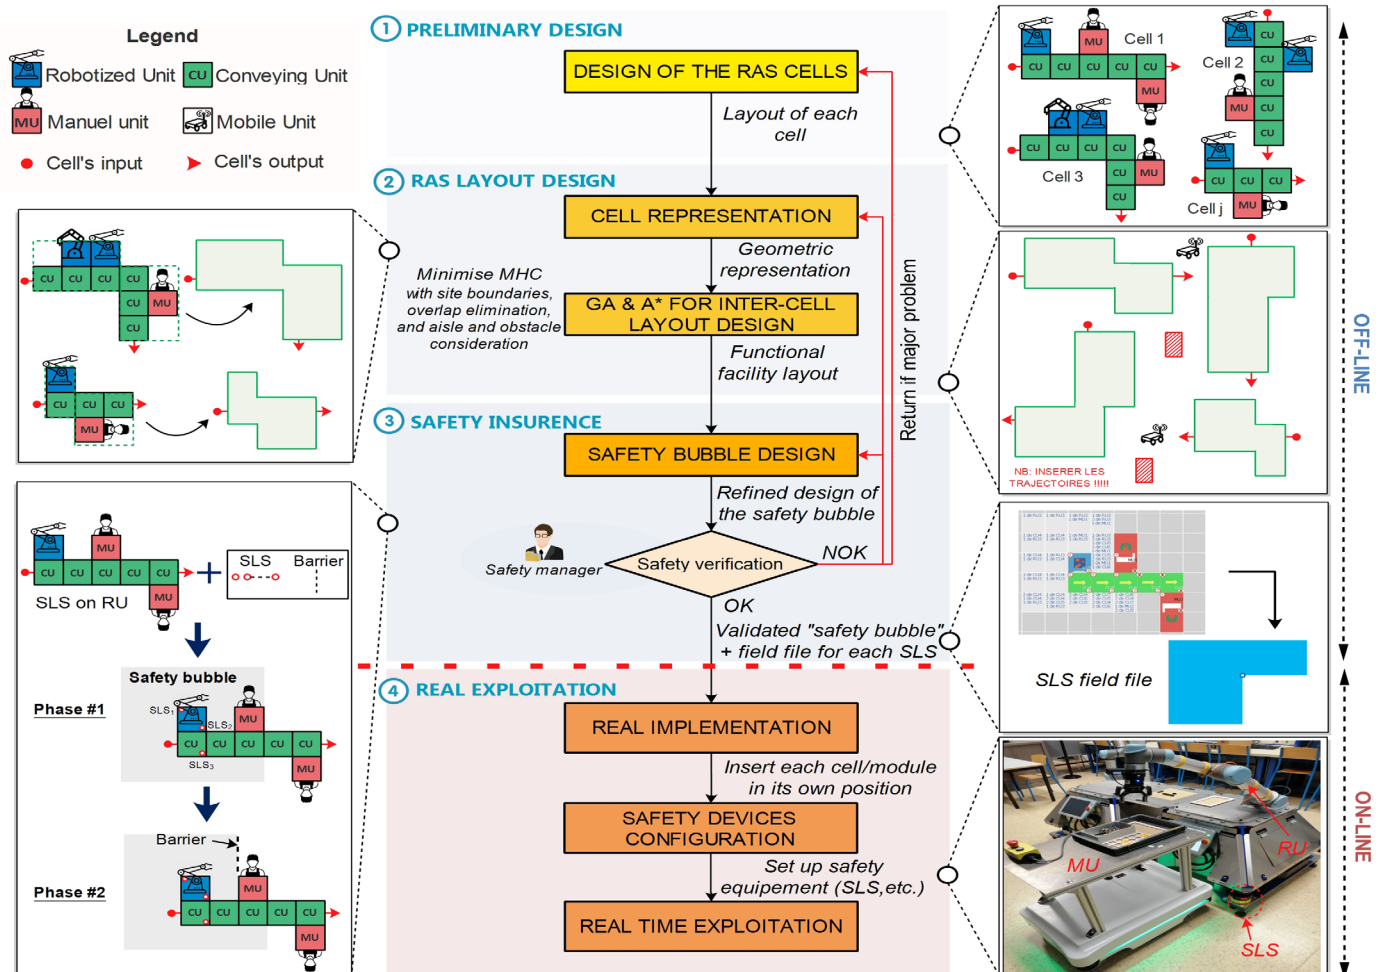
Legend
Robotized Unit
CU Conveying Unit
MU Manuel unit
Mobile Unit
Cell's input
Cell's output

1 PRELIMINARY DESIGN
DESIGN OF THE RAS CELLS
Layout of each cell

2 RAS LAYOUT DESIGN
CELL REPRESENTATION
Geometric representation
Minimise MHC with site boundaries, overlap elimination, and aisle and obstacle consideration
GA & A* FOR INTER-CELL LAYOUT DESIGN
Functional facility layout

3 SAFETY INSURENCE
SAFETY BUBBLE DESIGN
Refined design of the safety bubble
Safety manager
Safety verification
NOK
OK
Validated "safety bubble" + field file for each SLS
Return if major problem

4 REAL EXPLOITATION
REAL IMPLEMENTATION
Insert each cell/module in its own position
SAFETY DEVICES CONFIGURATION
Set up safety equipement (SLS,etc.)
REAL TIME EXPLOITATION

CU CU CU CU CU CU CU MU
CU CU CU CU MU

SLS Barrier
SLS on RU
Safety bubble
Phase #1
SLS₁ SLS₂ SLS₃
Phase #2
Barrier

Cell 1
Cell 2
Cell 3
Cell j

NB: INSERER LES TRAJECTOIRES !!!!!

SLS field file

OFF-LINE
ON-LINE

MU
RU
SLS